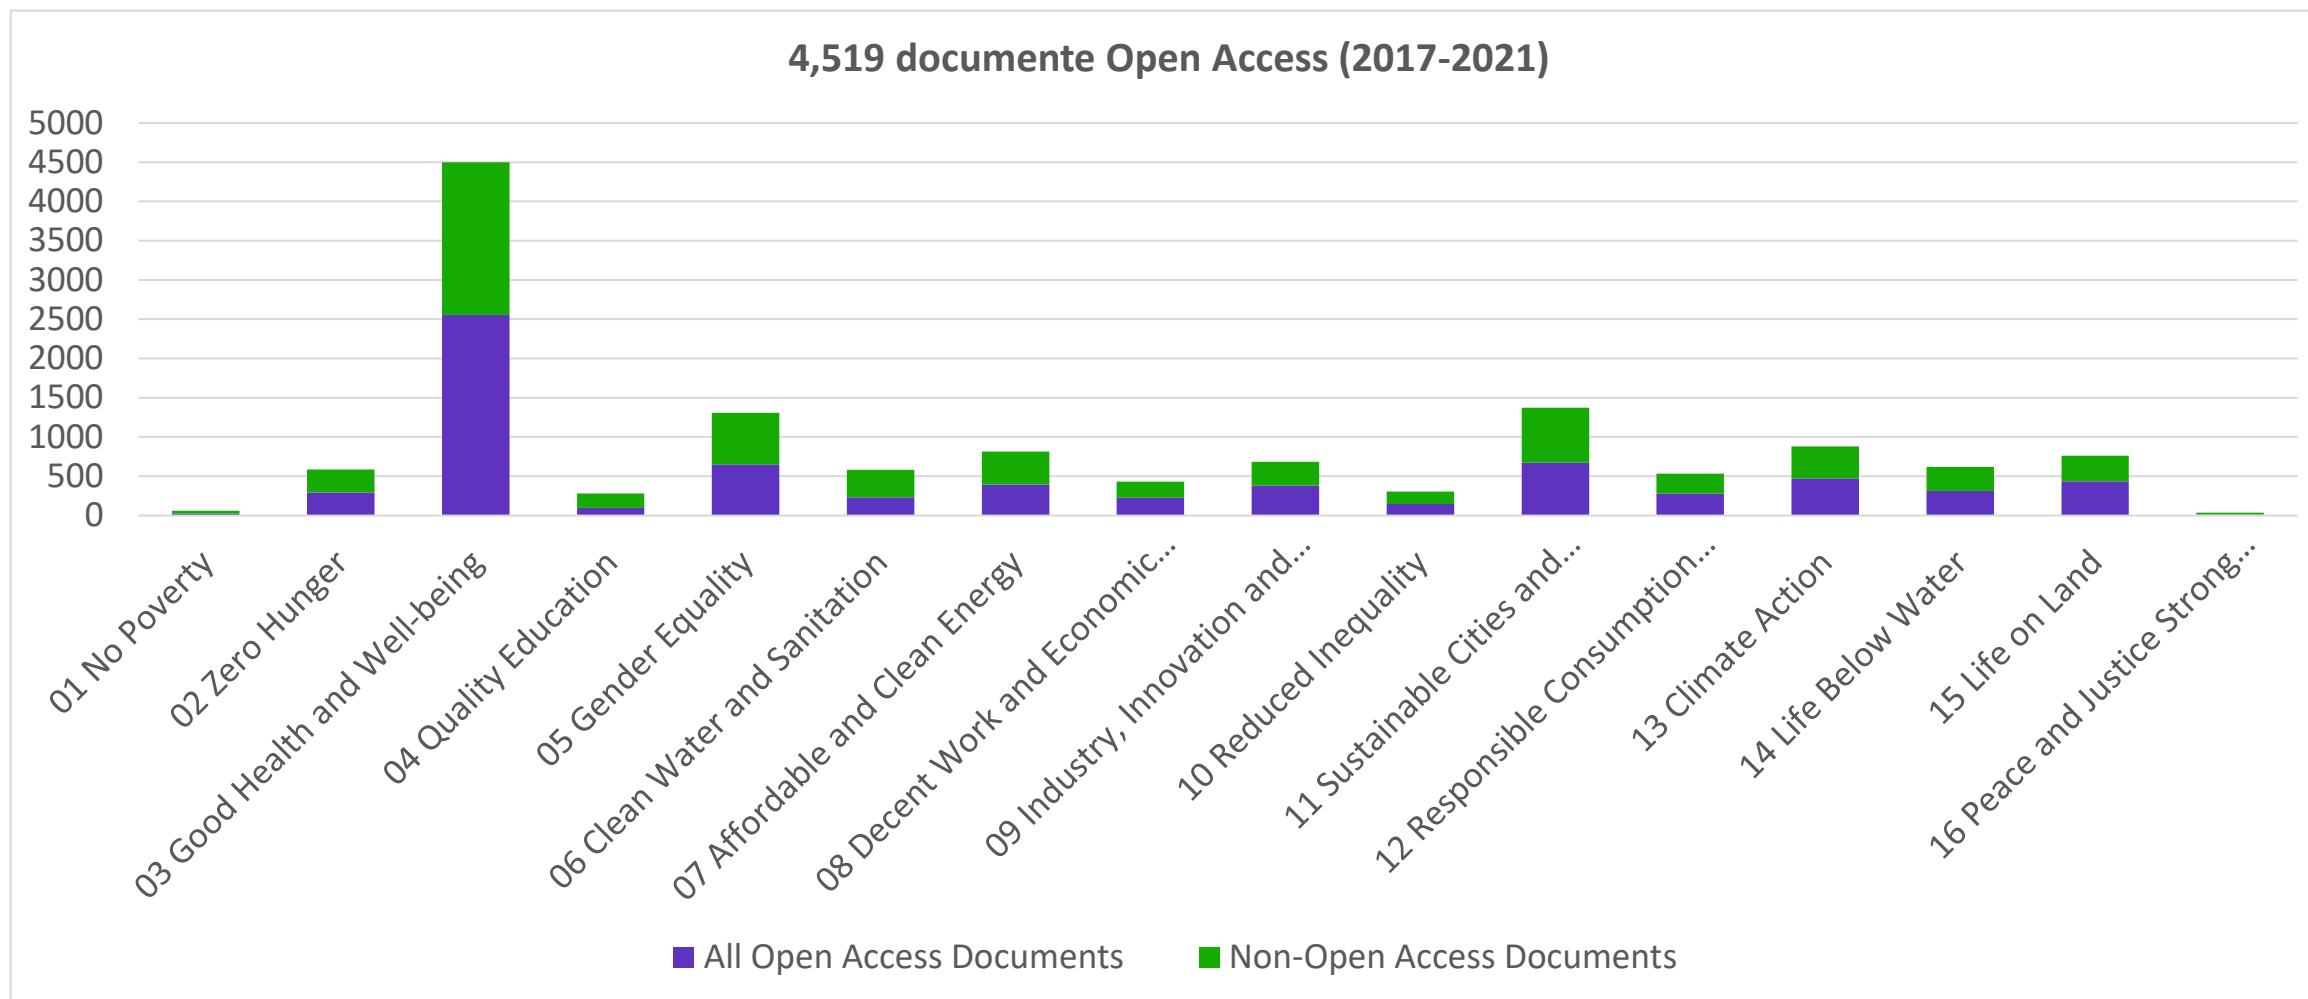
4,519 documente Open Access (2017-2021)

5000
4500
4000
3500
3000
2500
2000
1500
1000
500
0

01 No Poverty
02 Zero Hunger
03 Good Health and Well-being
04 Quality Education
05 Gender Equality
06 Clean Water and Sanitation
07 Affordable and Clean Energy
08 Decent Work and Economic...
09 Industry, Innovation and...
10 Reduced Inequality
11 Sustainable Cities and...
12 Responsible Consumption...
13 Climate Action
14 Life Below Water
15 Life on Land
16 Peace and Justice Strong...

All Open Access Documents
Non-Open Access Documents